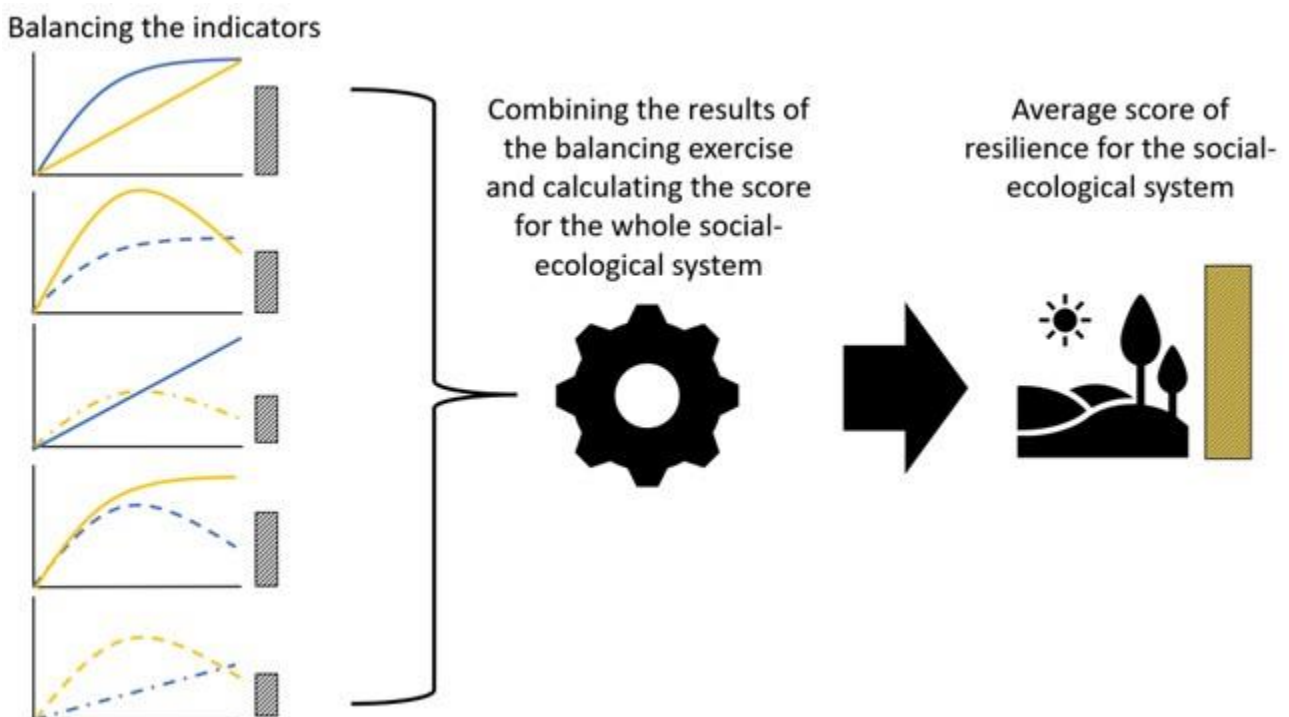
Balancing the indicators

Combining the results of the balancing exercise and calculating the score for the whole social-ecological system

Average score of resilience for the social-ecological system